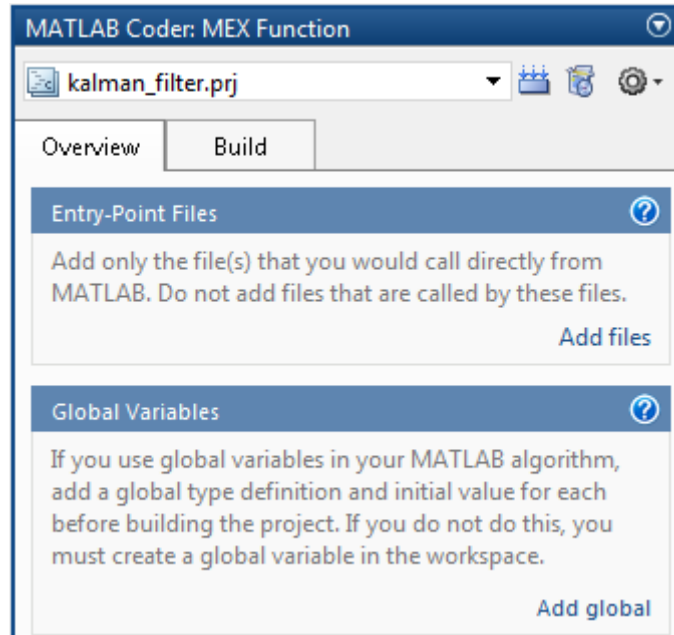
MATLAB Coder: MEX Function

kalman_filter.prj

Overview

Build

Entry-Point Files

Add only the file(s) that you would call directly from MATLAB. Do not add files that are called by these files.

Add files

Global Variables

If you use global variables in your MATLAB algorithm, add a global type definition and initial value for each before building the project. If you do not do this, you must create a global variable in the workspace.

Add global